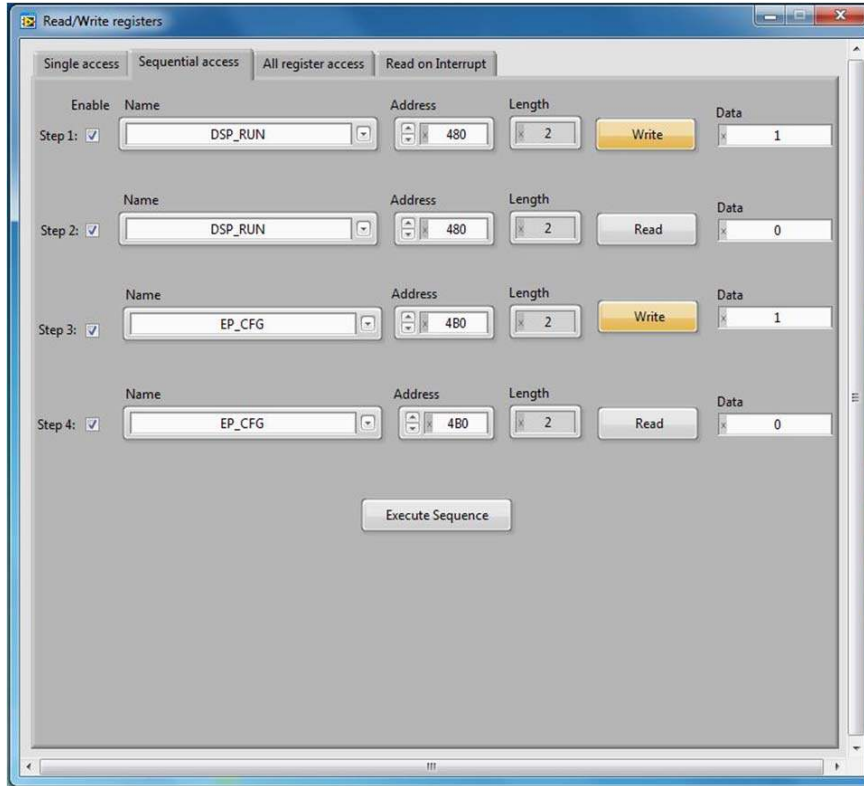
Read/Write registers

Single access | Sequential access | All register access | Read on Interrupt

Enable Name Address Length Data

Step 1: ☑ DSP_RUN x 480 x 2 Write x 1

Name Address Length Data

Step 2: ☑ DSP_RUN x 480 x 2 Read x 0

Name Address Length Data

Step 3: ☑ EP_CFG x 4B0 x 2 Write x 1

Name Address Length Data

Step 4: ☑ EP_CFG x 4B0 x 2 Read x 0

Execute Sequence